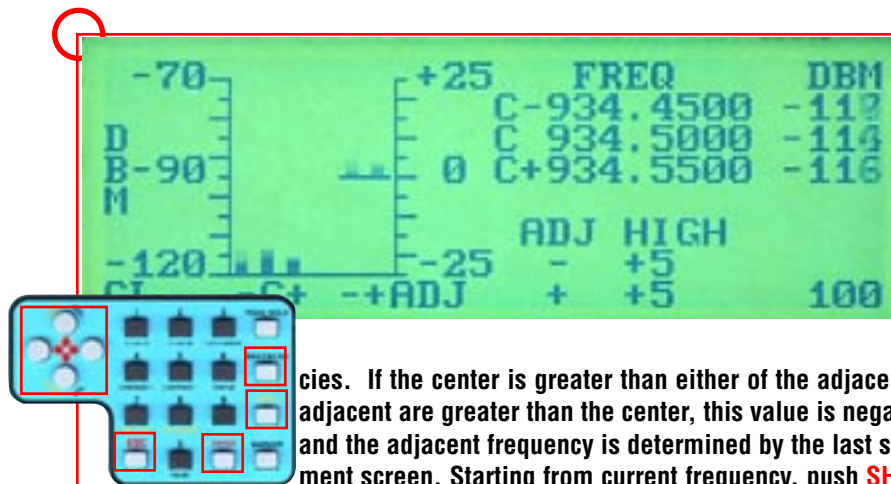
-70 +25 FREQ DBM
D C-934.4500 -11?
B-90 C 934.5000 -114
M 0 C+934.5500 -116
ADJ HIGH
-120 -25 - +5
CL -C+ -+ADJ + +5 100

cies. If the center is greater than either of the adjace
adjacent are greater than the center, this value is nega
and the adjacent frequency is determined by the last s
ment screen. Starting from current frequency, push SH